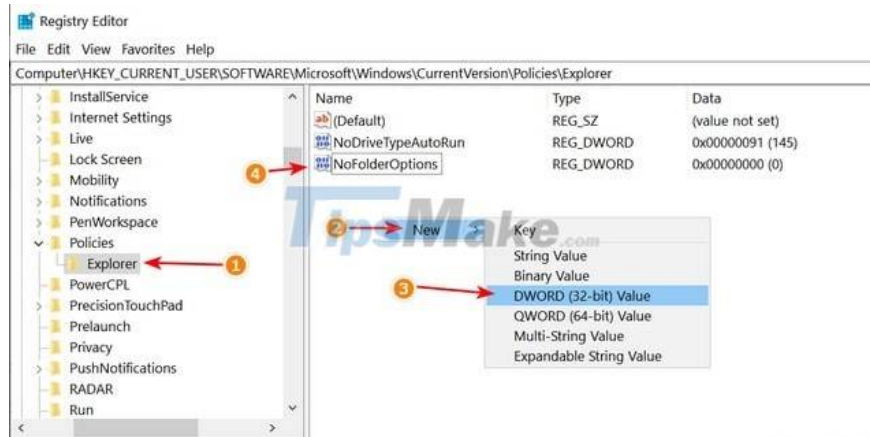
Registry Editor

File Edit View Favorites Help

Computer\HKEY_CURRENT_USER\SOFTWARE\Microsoft\Windows\CurrentVersion\Policies\Explorer

InstallService
Internet Settings
Live
Lock Screen
Mobility
Notifications
PenWorkspace
Policies
Explorer
PowerCPL
PrecisionTouchPad
Prelaunch
Privacy
PushNotifications
RADAR
Run

| Name | Type | Data |
|---|---|---|
| (Default) | REG_SZ | (value not set) |
| NoDriveTypeAutoRun | REG_DWORD | 0x00000091 (145) |
| NoFolderOptions | REG_DWORD | 0x00000000 (0) |

1
2
3
4

New >

Key
String Value
Binary Value
DWORD (32-bit) Value
QWORD (64-bit) Value
Multi-String Value
Expandable String Value

TipsMake.com